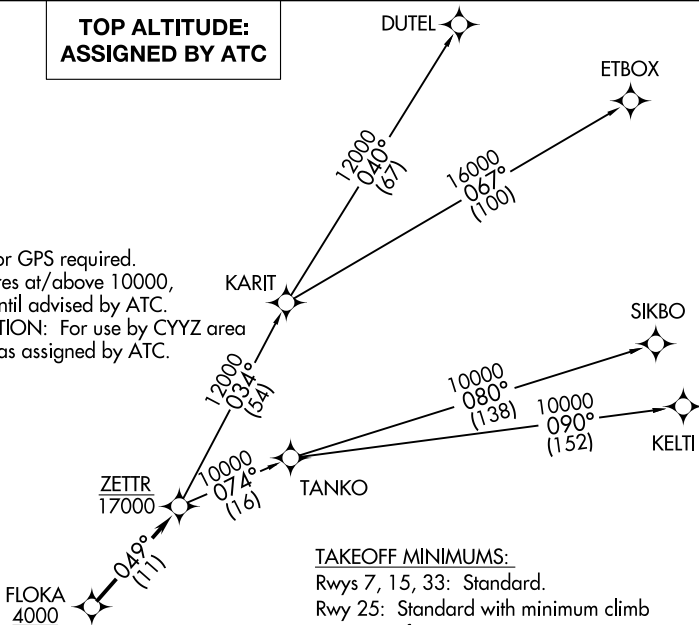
TOP ALTITUDE: ASSIGNED BY ATC

DUTEL

ETBOX

12000
040°
(67)

16000
067°
(100)

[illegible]or GPS required.
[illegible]res at/above 10000,
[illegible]ntil advised by ATC.
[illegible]TION: For use by CYYZ area
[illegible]as assigned by ATC.

KARIT

SIKBO

12000
034°
(54)

10000
080°
(138)

10000
090°
(152)

KELTI

ZETTR
17000

10000
074°
(16)

TANKO

049°
(11)

FLOKA
4000

TAKEOFF MINIMUMS:
Rwys 7, 15, 33: Standard.
Rwy 25: Standard with minimum climb